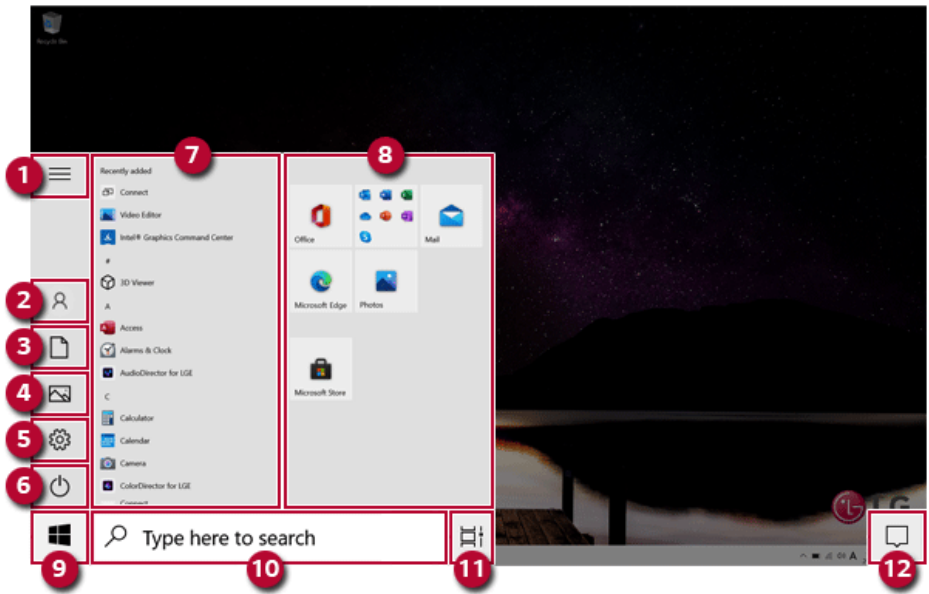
Recycle Bin

1
7
8

Recently added
Connect
Video Editor
Intel® Graphics Command Center
#
3D Viewer
A
Access
Alarms & Clock
AudioDirector for LGE
C
Calculator
Calendar
Camera
ColorDirector for LGE
Connect

Office
Mail
Microsoft Edge
Photos
Microsoft Store

2
3
4
5
6

LG

Type here to search

9
10
11
12